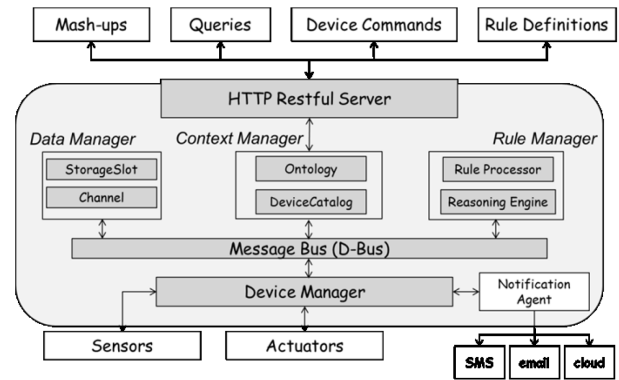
Mash-ups

Queries

Device Commands

Rule Definitions

HTTP Restful Server

Data Manager

Context Manager

Rule Manager

StorageSlot

Channel

Ontology

DeviceCatalog

Rule Processor

Reasoning Engine

Message Bus (D-Bus)

Device Manager

Notification Agent

Sensors

Actuators

SMS

email

cloud